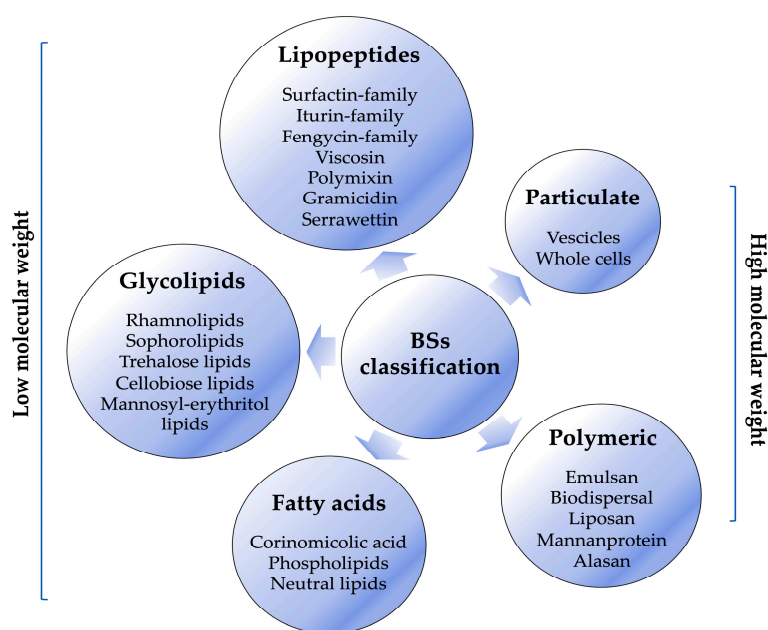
Low molecular weight

Lipopeptides

Surfactin-family
Iturin-family
Fengycin-family
Viscosin
Polymixin
Gramicidin
Serrawettin

Particulate

Vescicles
Whole cells

High molecular weight

Glycolipids

Rhamnolipids
Sophorolipids
Trehalose lipids
Cellobiose lipids
Mannosyl-erythritol lipids

BSs classification

Polymeric

Emulsan
Biodispersal
Liposan
Mannanprotein
Alasan

Fatty acids

Corinomicolic acid
Phospholipids
Neutral lipids